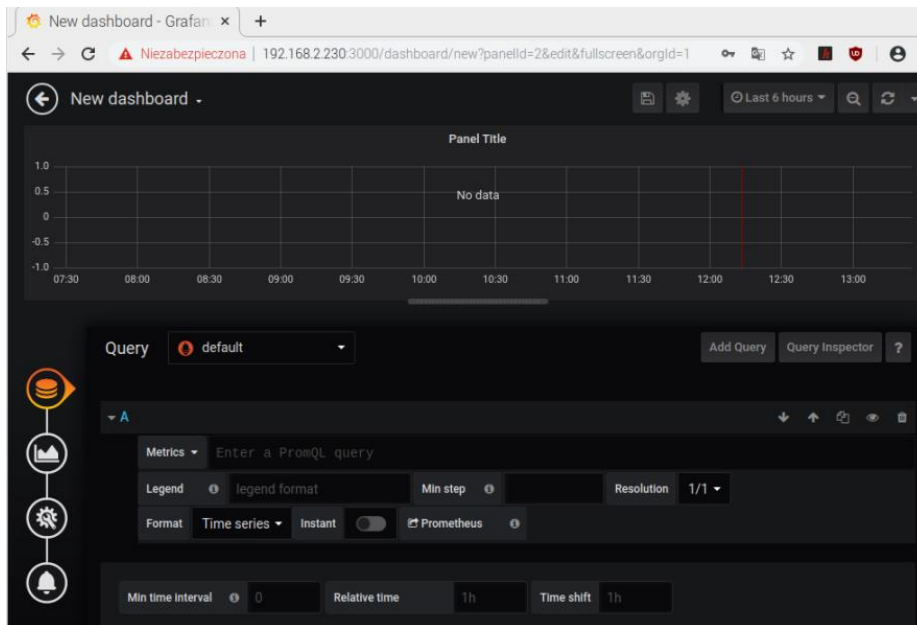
New dashboard - Grafan ×
+
Niezabezpieczona | 192.168.2.230:3000/dashboard/new?panelId=2&edit&fullscreen&orgId=1

New dashboard

Last 6 hours

Panel Title

1.0
0.5
0
-0.5
-1.0

No data

07:30 08:00 08:30 09:00 09:30 10:00 10:30 11:00 11:30 12:00 12:30 13:00

Query default

Add Query Query Inspector ?

A

Metrics Enter a PromQL query

Legend legend format Min step Resolution 1/1

Format Time series Instant Prometheus

Min time interval 0 Relative time 1h Time shift 1h